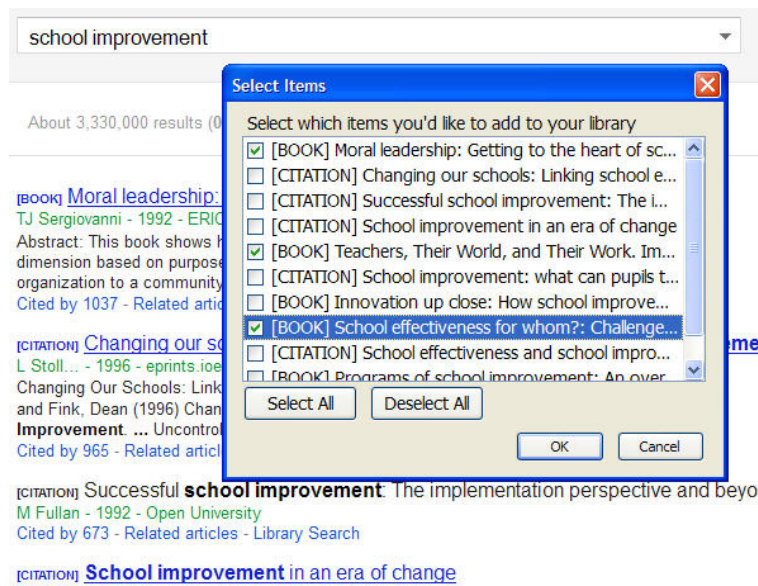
school improvement

About 3,330,000 results (0

[BOOK] Moral leadership:
TJ Sergiovanni - 1992 - ERIC
Abstract: This book shows h
dimension based on purpose
organization to a community
Cited by 1037 - Related artic

[CITATION] Changing our sc
L Stoll... - 1996 - eprints.ioe
Changing Our Schools: Link
and Fink, Dean (1996) Chan
Improvement. ... Uncontrol
Cited by 965 - Related articl

[CITATION] Successful school improvement: The implementation perspective and beyo
M Fullan - 1992 - Open University
Cited by 673 - Related articles - Library Search

[CITATION] School improvement in an era of change

Select Items

Select which items you'd like to add to your library

[BOOK] Moral leadership: Getting to the heart of sc...
[CITATION] Changing our schools: Linking school e...
[CITATION] Successful school improvement: The i...
[CITATION] School improvement in an era of change
[BOOK] Teachers, Their World, and Their Work. Im...
[CITATION] School improvement: what can pupils t...
[BOOK] Innovation up close: How school improve...
[BOOK] School effectiveness for whom?: Challenge...
[CITATION] School effectiveness and school impro...
[BOOK] Programs of school improvement: An over...

Select All
Deselect All
OK
Cancel